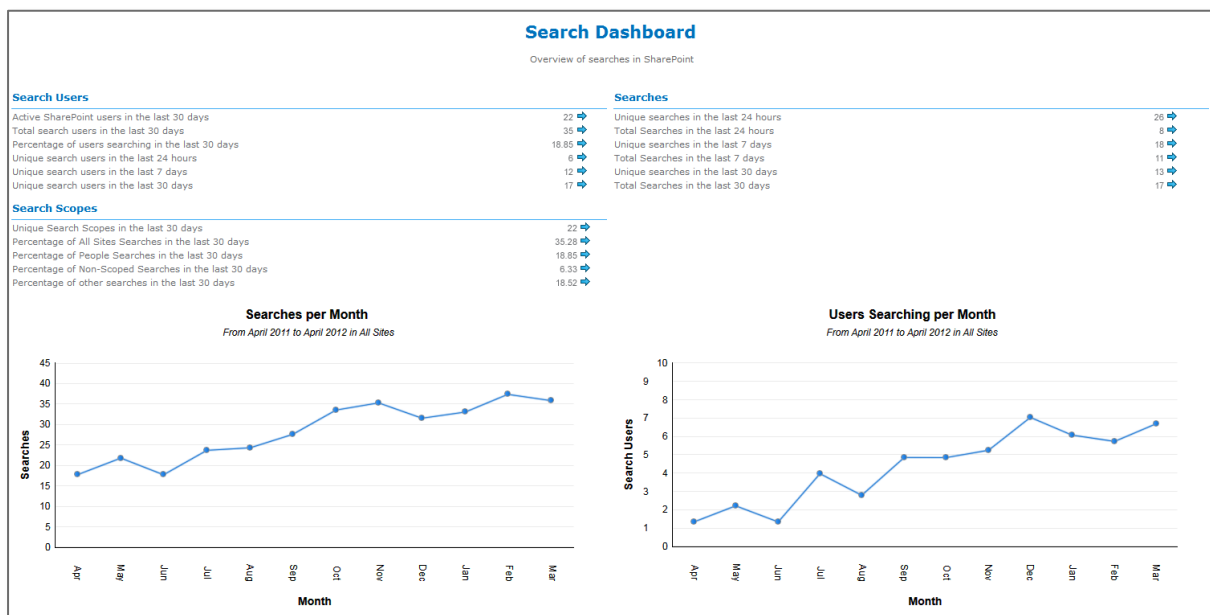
Search Dashboard

Overview of searches in SharePoint

Search Users

| | |
|---|---|
| Active SharePoint users in the last 30 days | 22 |
| Total search users in the last 30 days | 35 |
| Percentage of users searching in the last 30 days | 18.85 |
| Unique search users in the last 24 hours | 6 |
| Unique search users in the last 7 days | 12 |
| Unique search users in the last 30 days | 17 |

Search Scopes

| | |
|---|---|
| Unique Search Scopes in the last 30 days | 22 |
| Percentage of All Sites Searches in the last 30 days | 35.28 |
| Percentage of People Searches in the last 30 days | 18.85 |
| Percentage of Non-Scoped Searches in the last 30 days | 6.33 |
| Percentage of other searches in the last 30 days | 18.52 |

Searches

| | |
|---|---|
| Unique searches in the last 24 hours | 26 |
| Total Searches in the last 24 hours | 8 |
| Unique searches in the last 7 days | 18 |
| Total Searches in the last 7 days | 11 |
| Unique searches in the last 30 days | 13 |
| Total Searches in the last 30 days | 17 |

Searches per Month

From April 2011 to April 2012 in All Sites

Searches

45
40
35
30
25
20
15
10
5
0

Apr May Jun Jul Aug Sep Oct Nov Dec Jan Feb Mar

Month

Users Searching per Month

From April 2011 to April 2012 in All Sites

Search Users

10
9
8
7
6
5
4
3
2
1
0

Apr May Jun Jul Aug Sep Oct Nov Dec Jan Feb Mar

Month